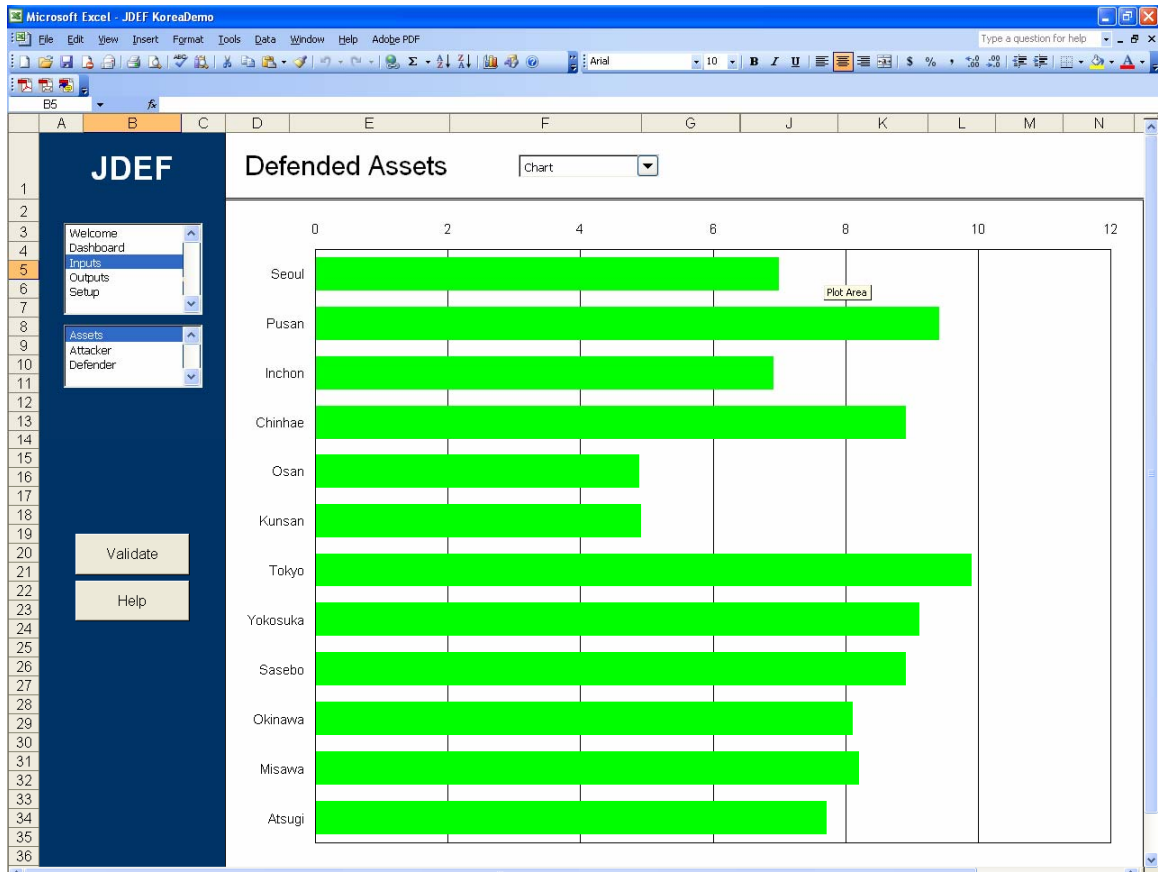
Microsoft Excel - JDEF KoreaDemo

File Edit View Insert Format Tools Data Window Help Adobe PDF

Type a question for help

Arial 10 B I U $ %

B5 fx

| A | B | C | D | E | F | G | J | K | L | M | N |
|---|---|---|---|---|---|---|---|---|---|---|---|

1 2 3 4 5 6 7 8 9 10 11 12 13 14 15 16 17 18 19 20 21 22 23 24 25 26 27 28 29 30 31 32 33 34 35 36

JDEF

Welcome
Dashboard
Inputs
Outputs
Setup

Assets
Attacker
Defender

Validate

Help

Defended Assets

Chart

0 2 4 6 8 10 12

Plot Area

Seoul
Pusan
Inchon
Chinhae
Osan
Kunsan
Tokyo
Yokosuka
Sasebo
Okinawa
Misawa
Atsugi